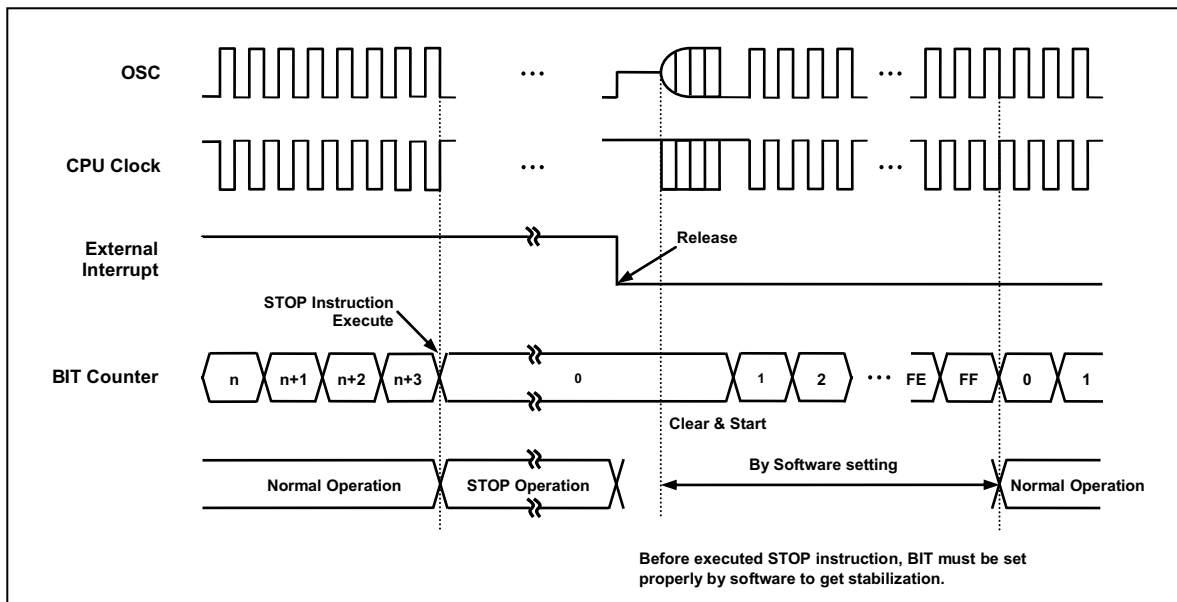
OSC

CPU Clock

External Interrupt

Release

STOP Instruction Execute

BIT Counter

n

n+1

n+2

n+3

0

1

2

FE

FF

0

1

Clear & Start

By Software setting

Normal Operation

STOP Operation

Normal Operation

Before executed STOP instruction, BIT must be set properly by software to get stabilization.